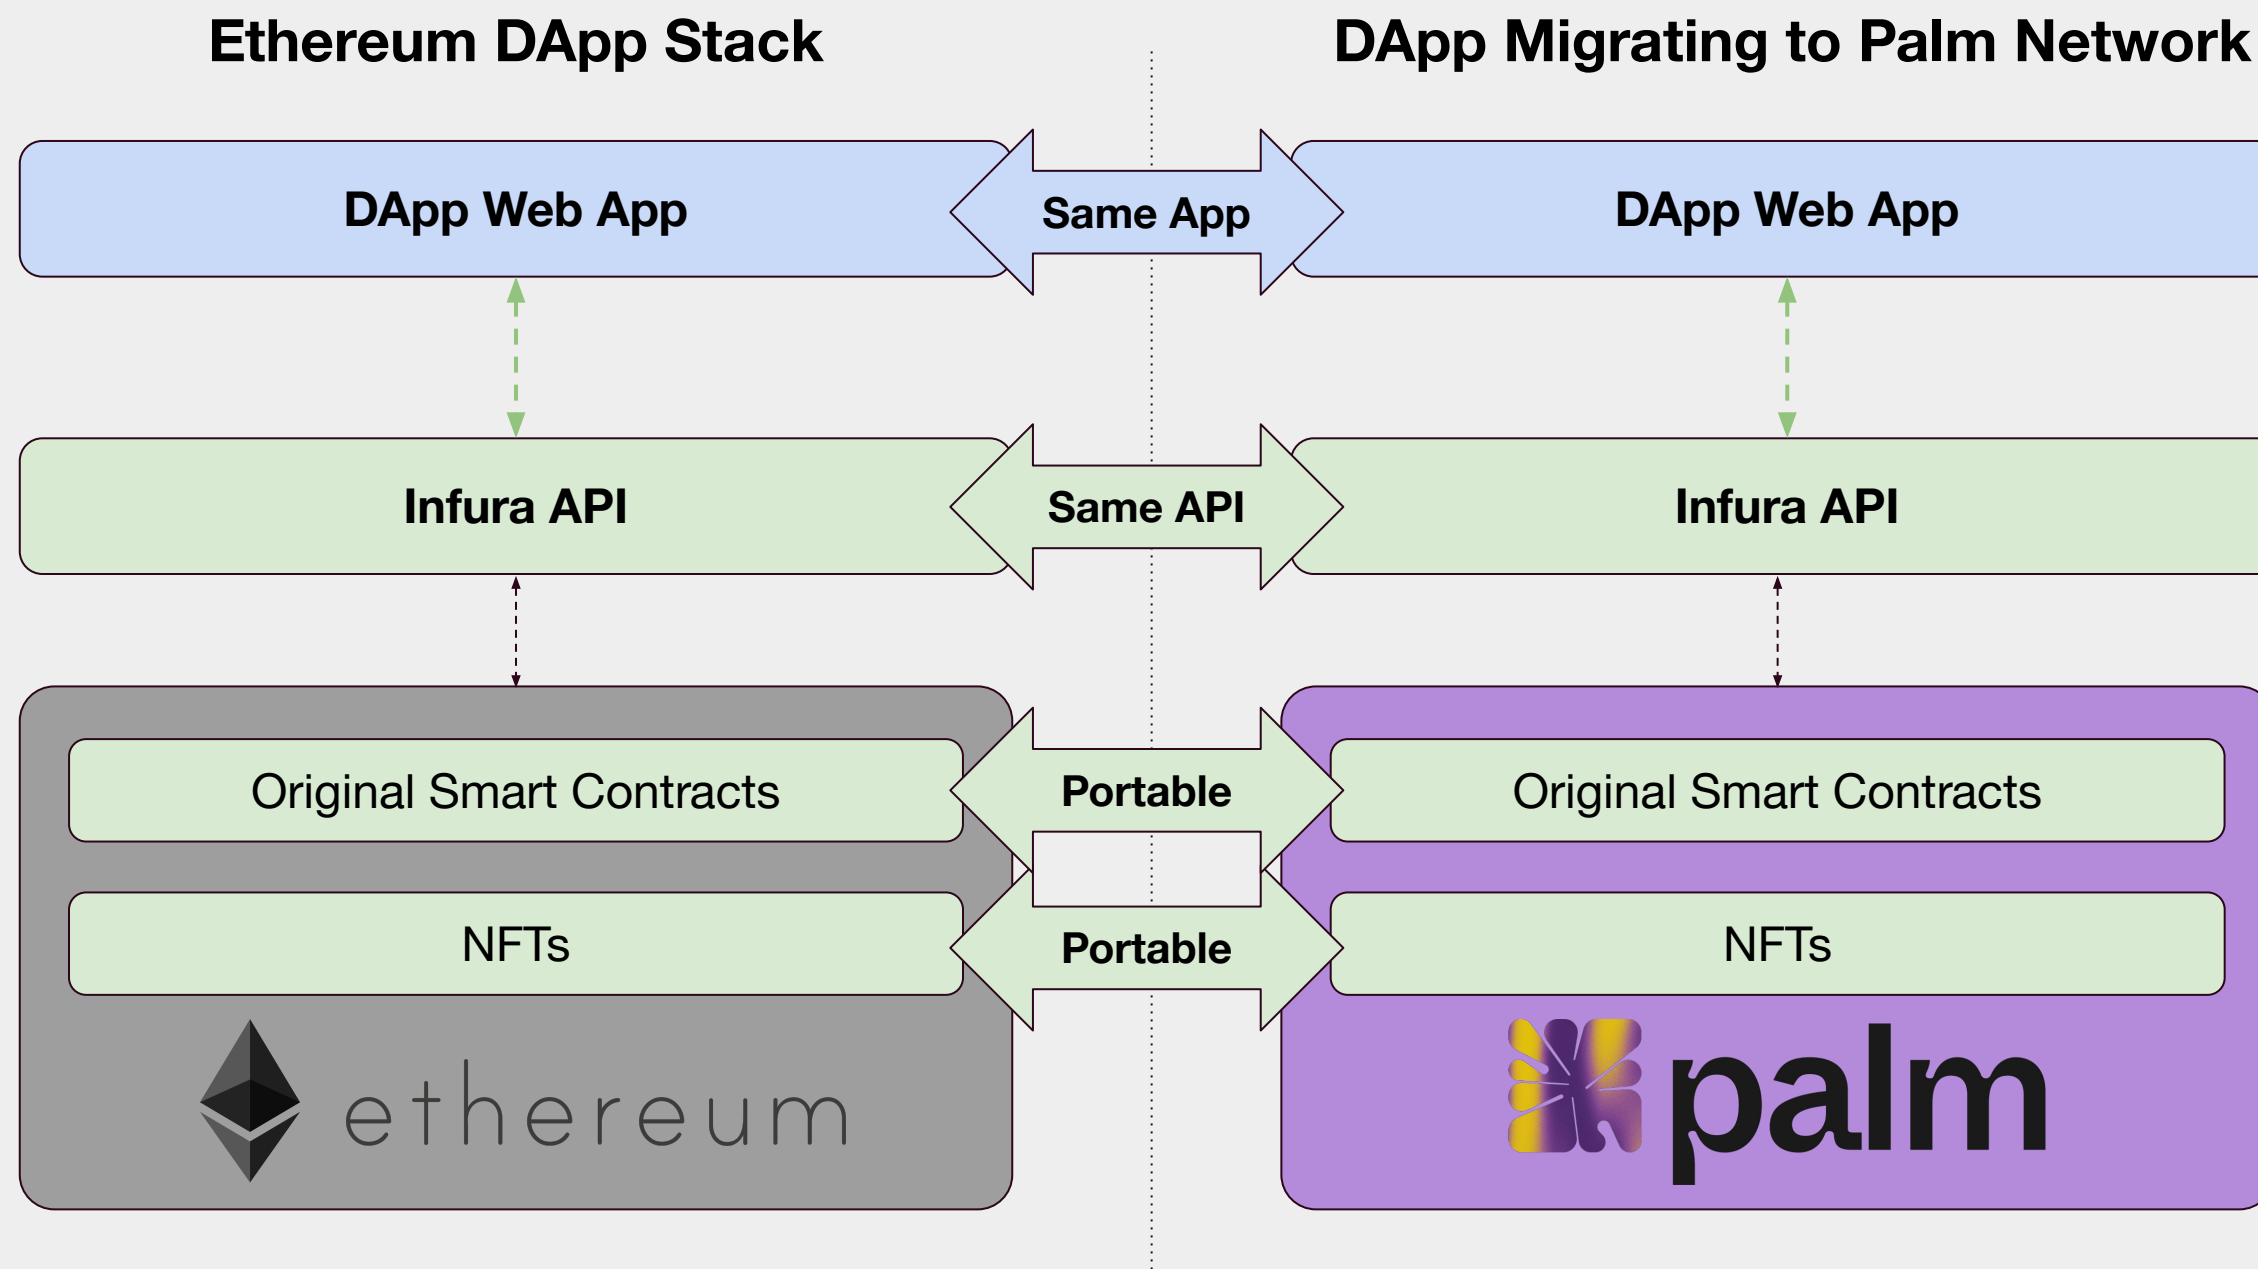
Ethereum DApp Stack

DApp Migrating to Palm Network

DApp Web App

Same App

DApp Web App

Infura API

Same API

Infura API

Original Smart Contracts

Portable

Original Smart Contracts

NFTs

Portable

NFTs

ethereum

palm